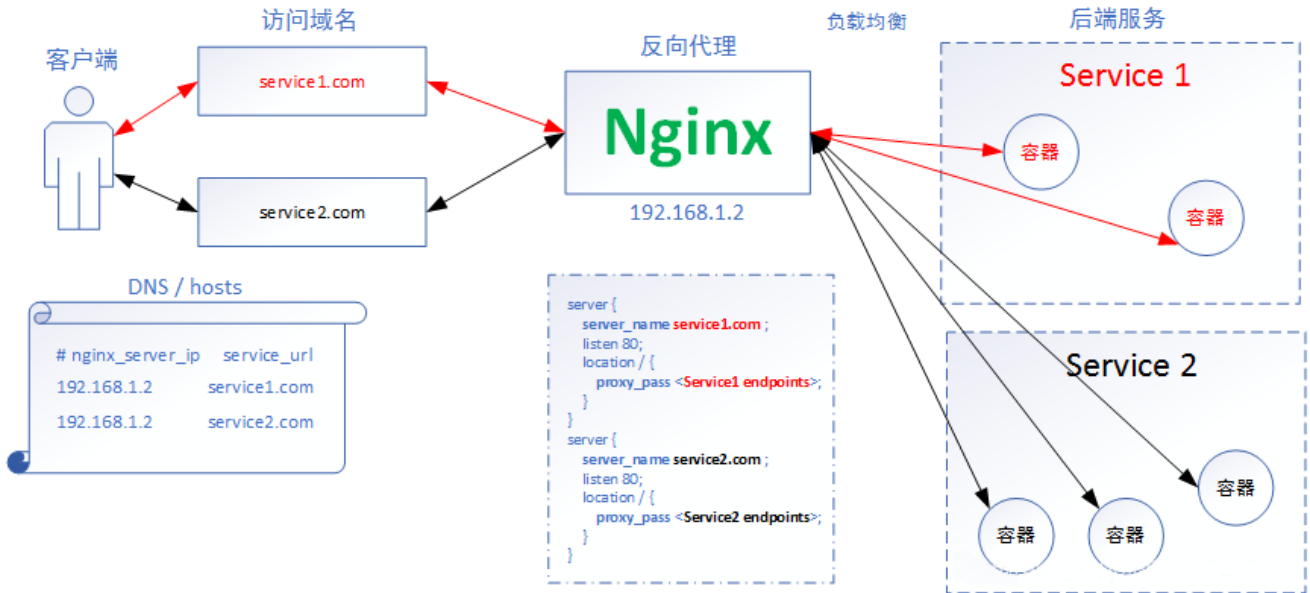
访问域名

客户端

service1.com

service2.com

反向代理

Nginx

192.168.1.2

负载均衡

后端服务

Service 1

容器

容器

Service 2

容器

容器

容器

DNS / hosts

# nginx_server_ip service_url
192.168.1.2 service1.com
192.168.1.2 service2.com

server {
server_name service1.com ;
listen 80;
location / {
proxy_pass <Service1 endpoints>;
}
}
server {
server_name service2.com ;
listen 80;
location / {
proxy_pass <Service2 endpoints>;
}
}